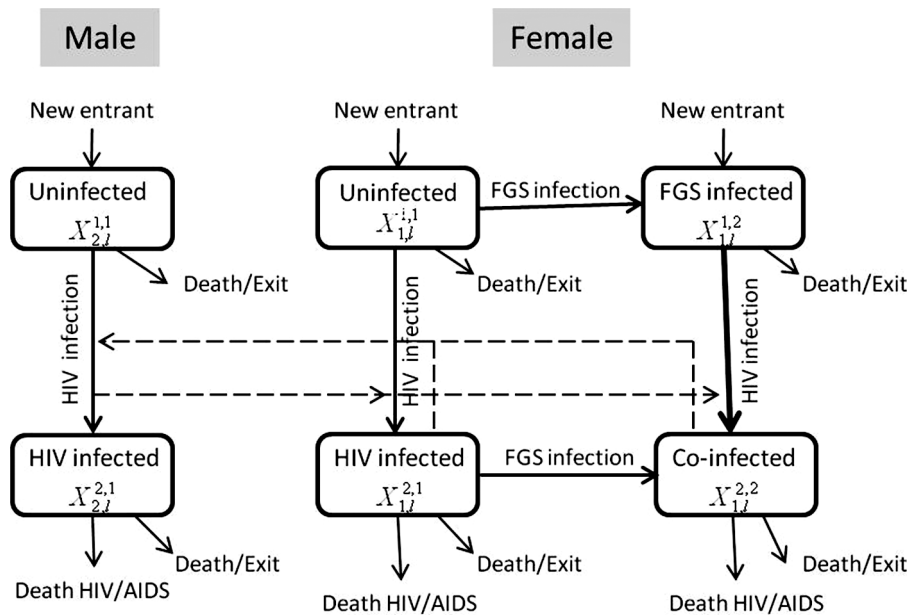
Male

Female

New entrant

New entrant

New entrant

Uninfected
$X_{2,l}^{1,1}$

Uninfected
$X_{1,l}^{1,1}$

FGS infection

FGS infected
$X_{1,l}^{1,2}$

Death/Exit

Death/Exit

Death/Exit

HIV infection

HIV infection

HIV infection

HIV infected
$X_{2,l}^{2,1}$

HIV infected
$X_{1,l}^{2,1}$

FGS infection

Co-infected
$X_{1,l}^{2,2}$

Death/Exit

Death/Exit

Death HIV/AIDS

Death HIV/AIDS

Death HIV/AIDS